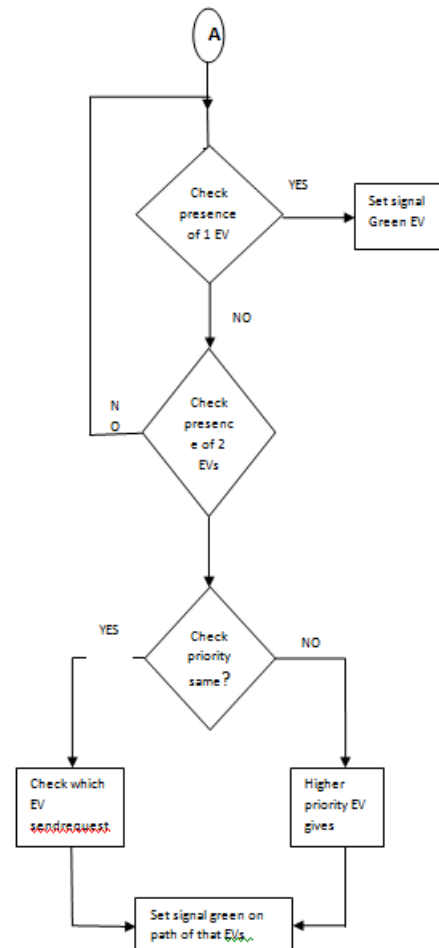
A

Check presence of 1 EV

YES

Set signal Green EV

NO

N O

Check presence of 2 EVs

YES

Check priority same?

NO

Check which EV sendrequest

Higher priority EV gives

Set signal green on path of that EVs